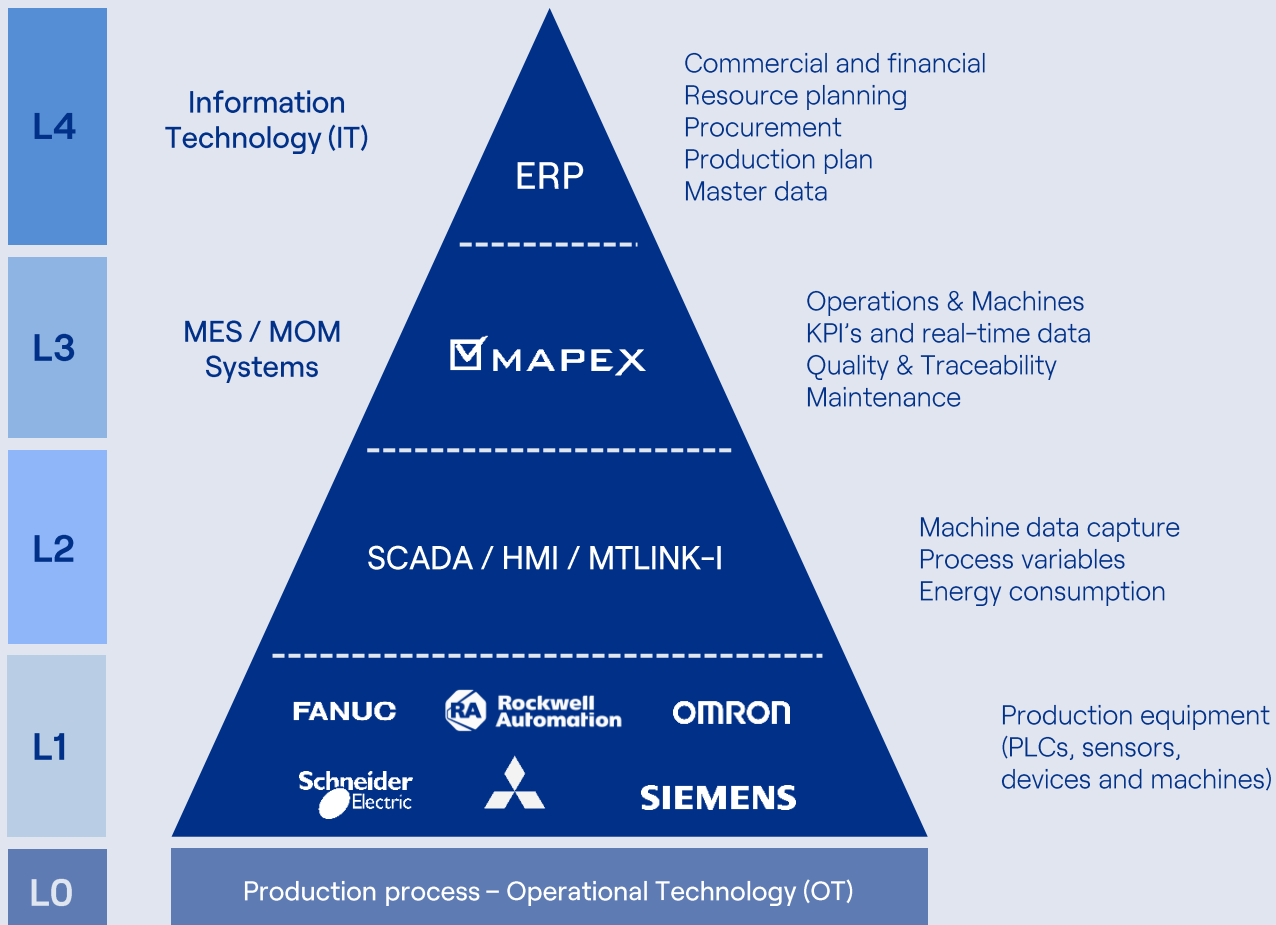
L4

Information Technology (IT)

ERP

Commercial and financial
Resource planning
Procurement
Production plan
Master data

L3

MES / MOM Systems

MAPEX

Operations & Machines
KPI's and real-time data
Quality & Traceability
Maintenance

L2

SCADA / HMI / MTLINK-I

Machine data capture
Process variables
Energy consumption

L1

FANUC

Rockwell Automation

OMRON

Schneider Electric

SIEMENS

Production equipment (PLCs, sensors, devices and machines)

L0

Production process – Operational Technology (OT)